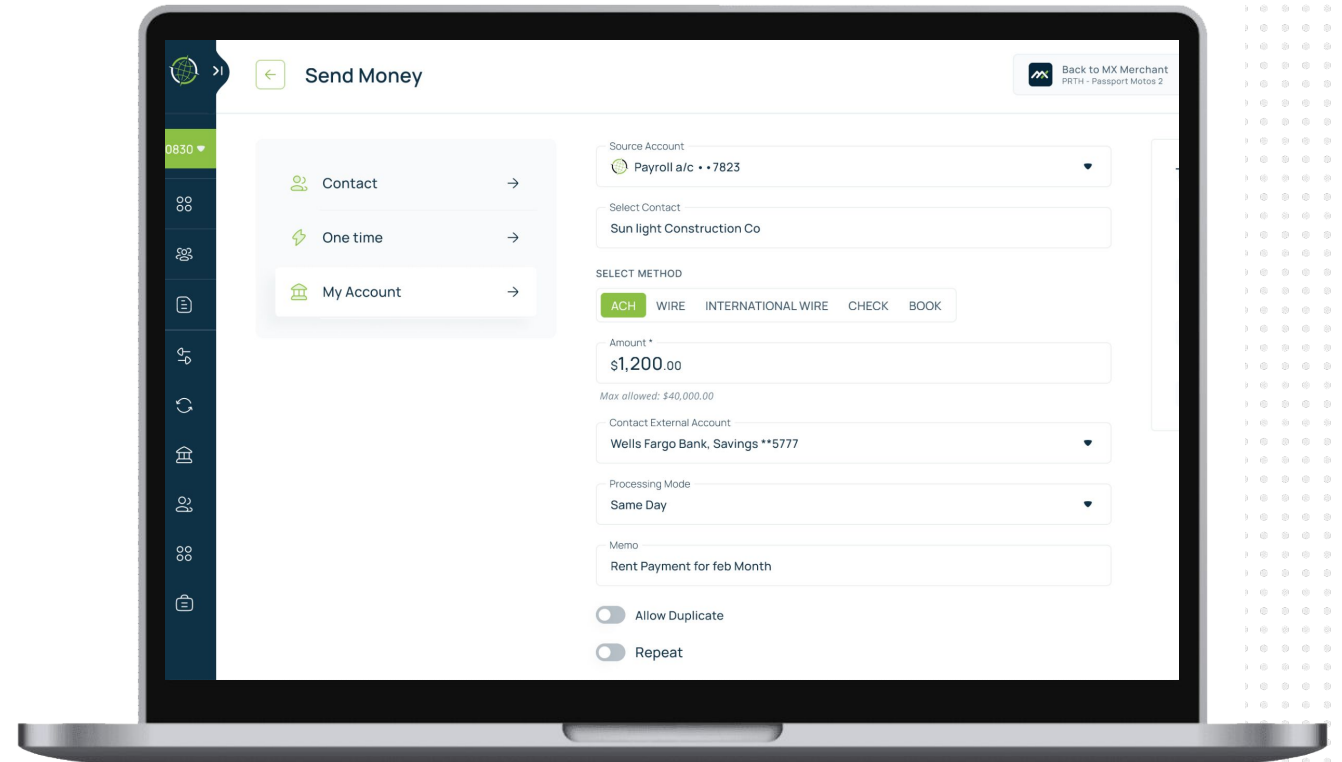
Send Money

Back to MX Merchant
PRTH - Passport Motos 2

0830

Contact
One time
My Account

Source Account
Payroll a/c • •7823

Select Contact
Sun light Construction Co

SELECT METHOD
ACH WIRE INTERNATIONAL WIRE CHECK BOOK

Amount *
$1,200.00
Max allowed: $40,000.00

Contact External Account
Wells Fargo Bank, Savings **5777

Processing Mode
Same Day

Memo
Rent Payment for feb Month

Allow Duplicate

Repeat